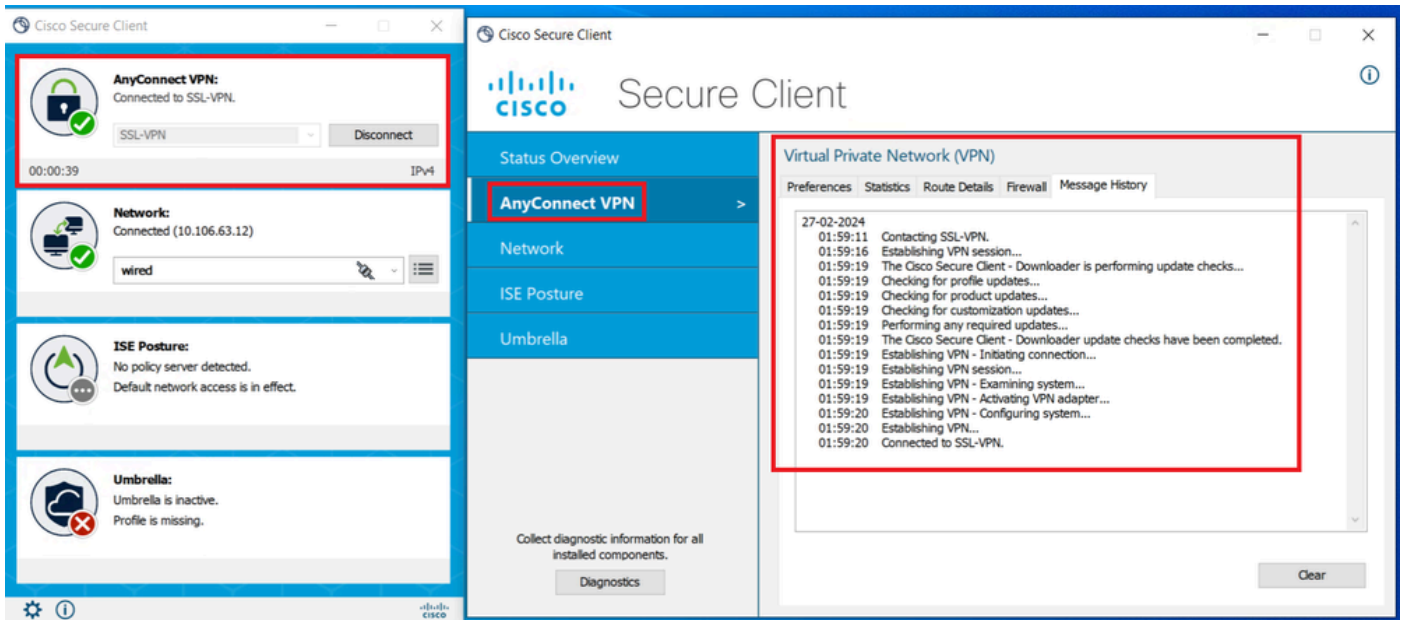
Cisco Secure Client

AnyConnect VPN:
Connected to SSL-VPN.

SSL-VPN

Disconnect

00:00:39

IPv4

Network:
Connected (10.106.63.12)

wired

ISE Posture:
No policy server detected.
Default network access is in effect.

Umbrella:
Umbrella is inactive.
Profile is missing.

cisco

Cisco Secure Client

cisco Secure Client

Status Overview

AnyConnect VPN >

Network

ISE Posture

Umbrella

Collect diagnostic information for all installed components.

Diagnostics

Virtual Private Network (VPN)

| Preferences | Statistics | Route Details | Firewall | Message History |
|---|---|---|---|---|

27-02-2024
01:59:11 Contacting SSL-VPN.
01:59:16 Establishing VPN session...
01:59:19 The Cisco Secure Client - Downloader is performing update checks...
01:59:19 Checking for profile updates...
01:59:19 Checking for product updates...
01:59:19 Checking for customization updates...
01:59:19 Performing any required updates...
01:59:19 The Cisco Secure Client - Downloader update checks have been completed.
01:59:19 Establishing VPN - Initiating connection...
01:59:19 Establishing VPN session...
01:59:19 Establishing VPN - Examining system...
01:59:19 Establishing VPN - Activating VPN adapter...
01:59:20 Establishing VPN - Configuring system...
01:59:20 Establishing VPN...
01:59:20 Connected to SSL-VPN.

Clear